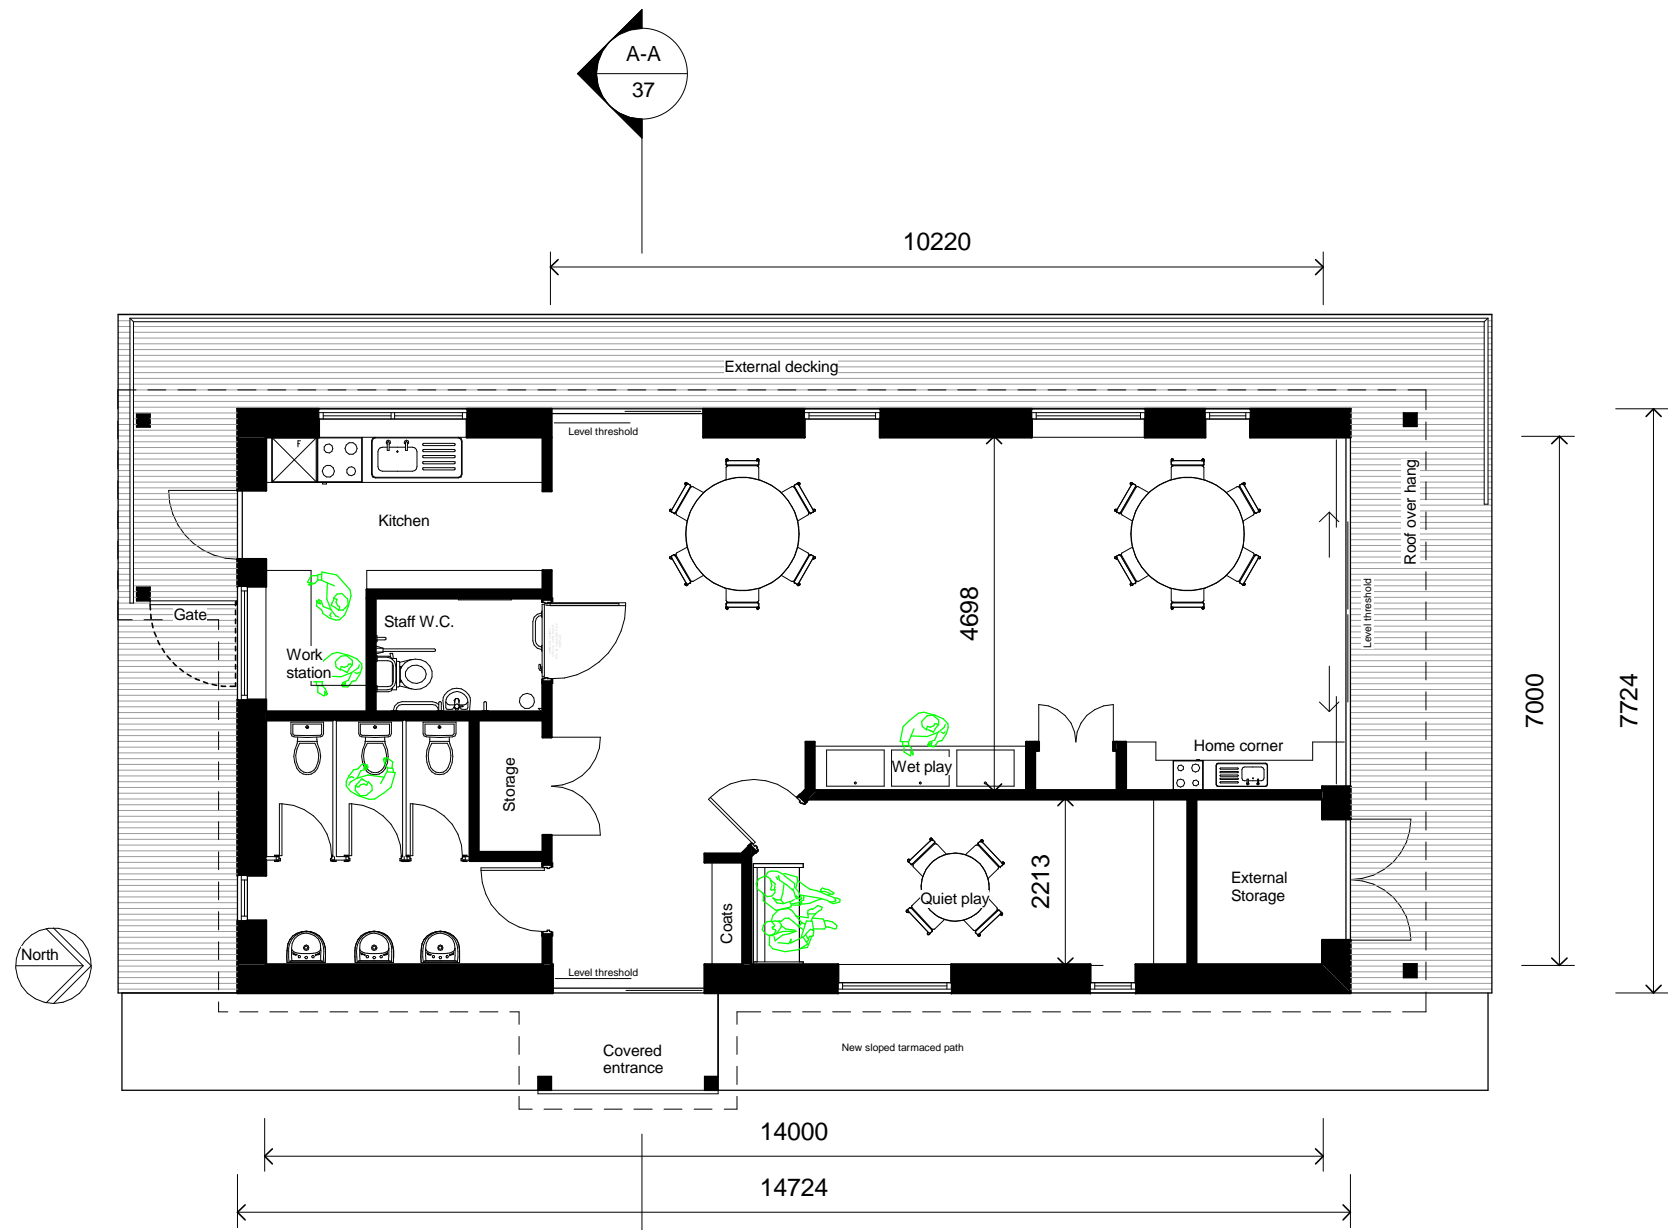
A-A
37

10220

External decking

Level threshold

F

Kitchen

Roof over hang

Level threshold

Gate

Staff W.C.

Work station

4698

7000

7724

Storage

Wet play

Home corner

Coats

Quiet play

2213

External Storage

North

Level threshold

Covered entrance

New sloped tarmaced path

14000

14724